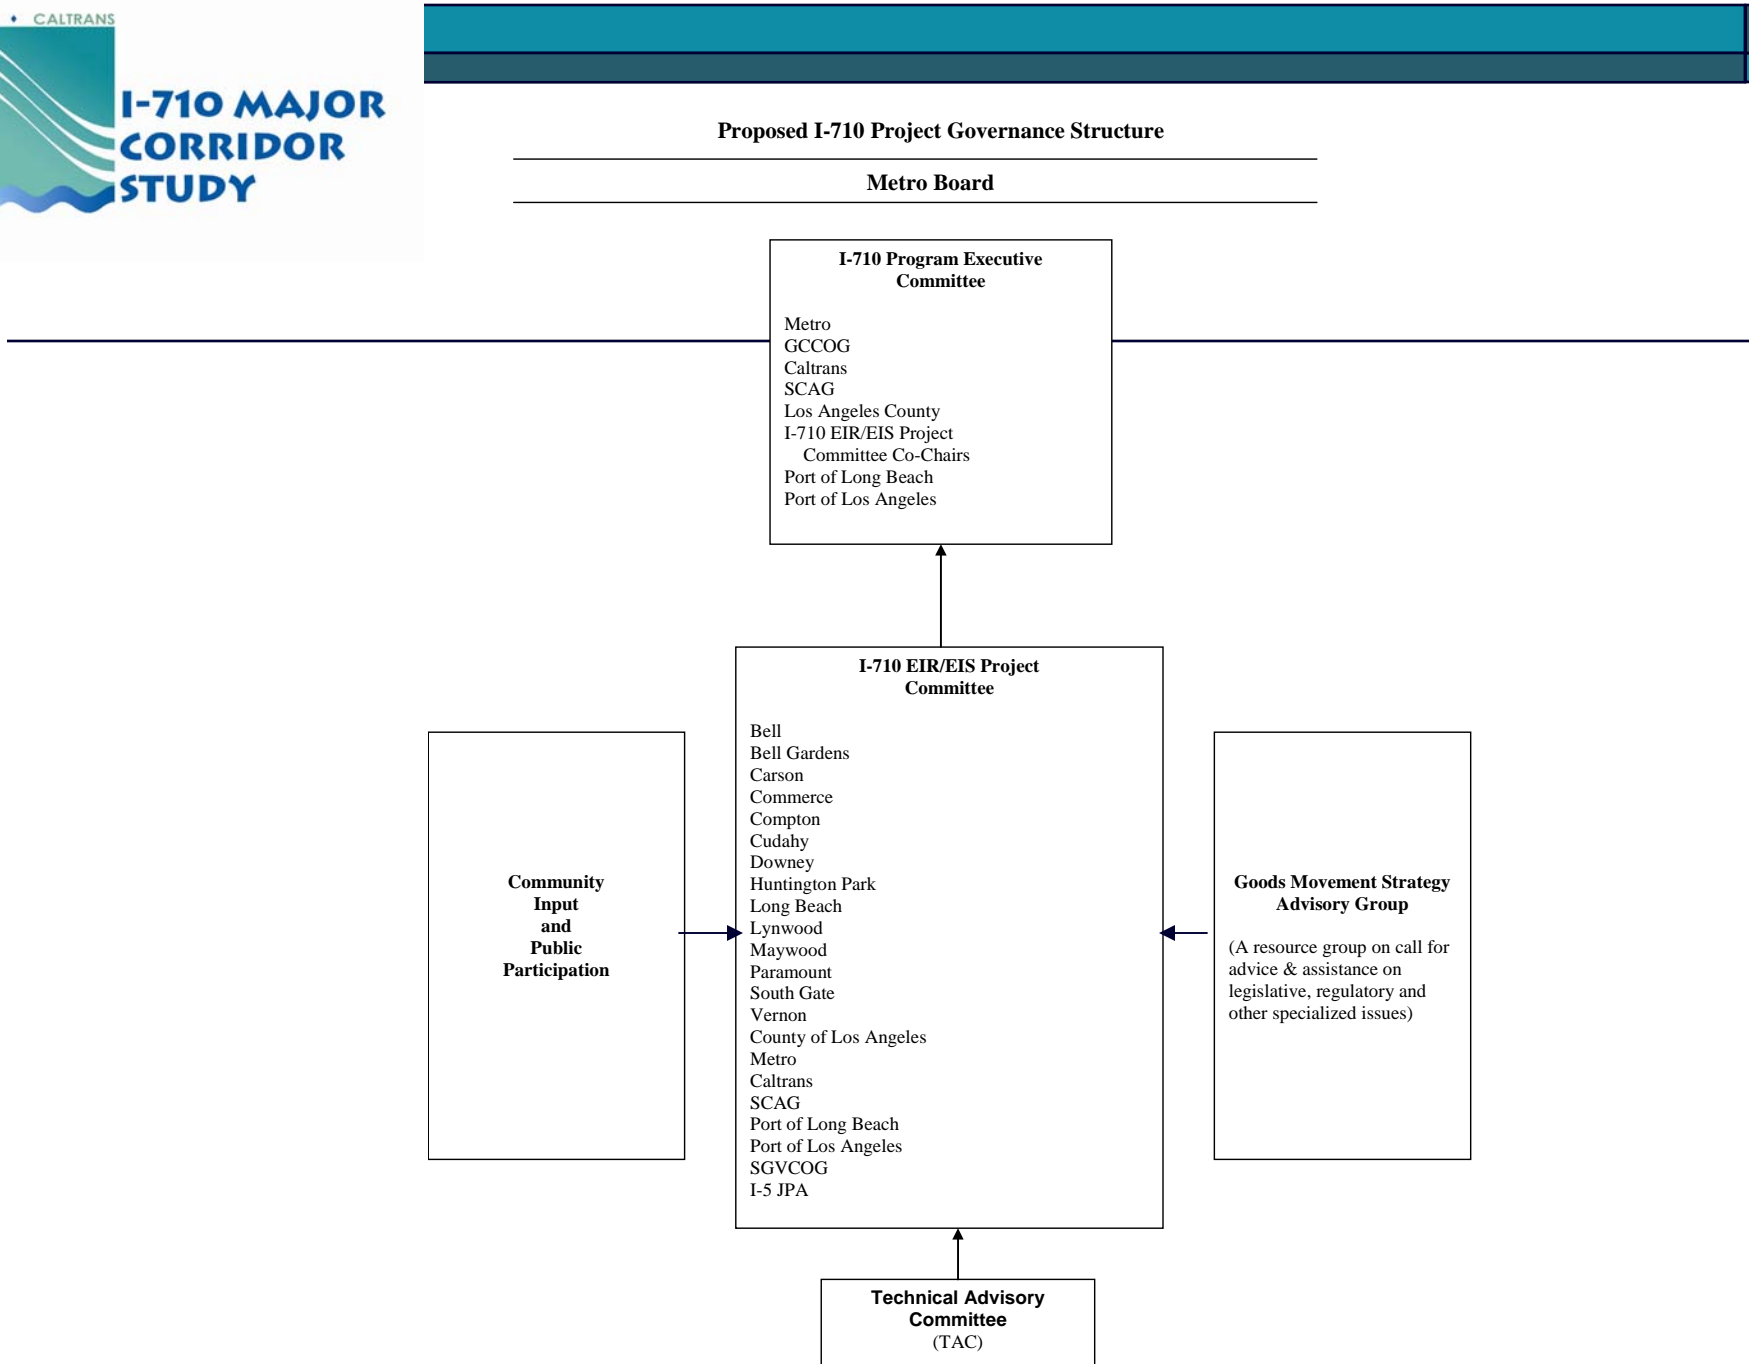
CALTRANS

I-710 MAJOR CORRIDOR STUDY

Proposed I-710 Project Governance Structure

Metro Board

I-710 Program Executive Committee

Metro
GCCOG
Caltrans
SCAG
Los Angeles County
I-710 EIR/EIS Project Committee Co-Chairs
Port of Long Beach
Port of Los Angeles

I-710 EIR/EIS Project Committee

Bell
Bell Gardens
Carson
Commerce
Compton
Cudahy
Downey
Huntington Park
Long Beach
Lynwood
Maywood
Paramount
South Gate
Vernon
County of Los Angeles
Metro
Caltrans
SCAG
Port of Long Beach
Port of Los Angeles
SGVCOG
I-5 JPA

Community Input and Public Participation

Goods Movement Strategy Advisory Group

(A resource group on call for advice & assistance on legislative, regulatory and other specialized issues)

Technical Advisory Committee
(TAC)